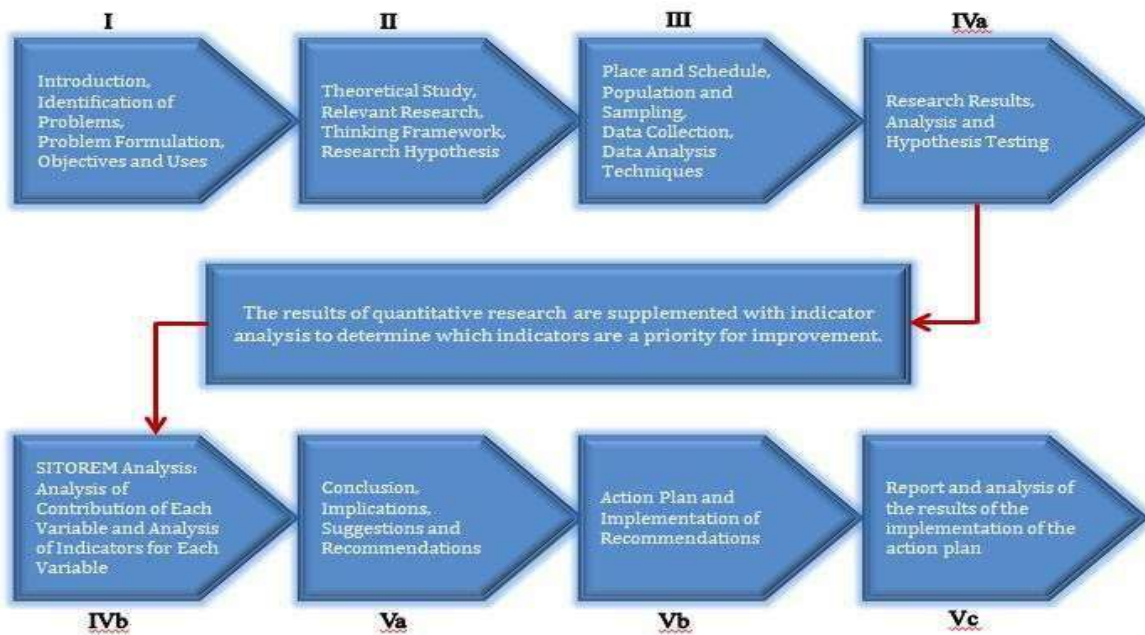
I

Introduction, Identification of Problems, Problem Formulation, Objectives and Uses

II

Theoretical Study, Relevant Research, Thinking Framework, Research Hypothesis

III

Place and Schedule, Population and Sampling, Data Collection, Data Analysis Techniques

IVa

Research Results, Analysis and Hypothesis Testing

The results of quantitative research are supplemented with indicator analysis to determine which indicators are a priority for improvement.

SITOREM Analysis: Analysis of Contribution of Each Variable and Analysis of Indicators for Each Variable

IVb

Conclusion, Implications, Suggestions and Recommendations

Va

Action Plan and Implementation of Recommendations

Vb

Report and analysis of the results of the implementation of the action plan

Vc